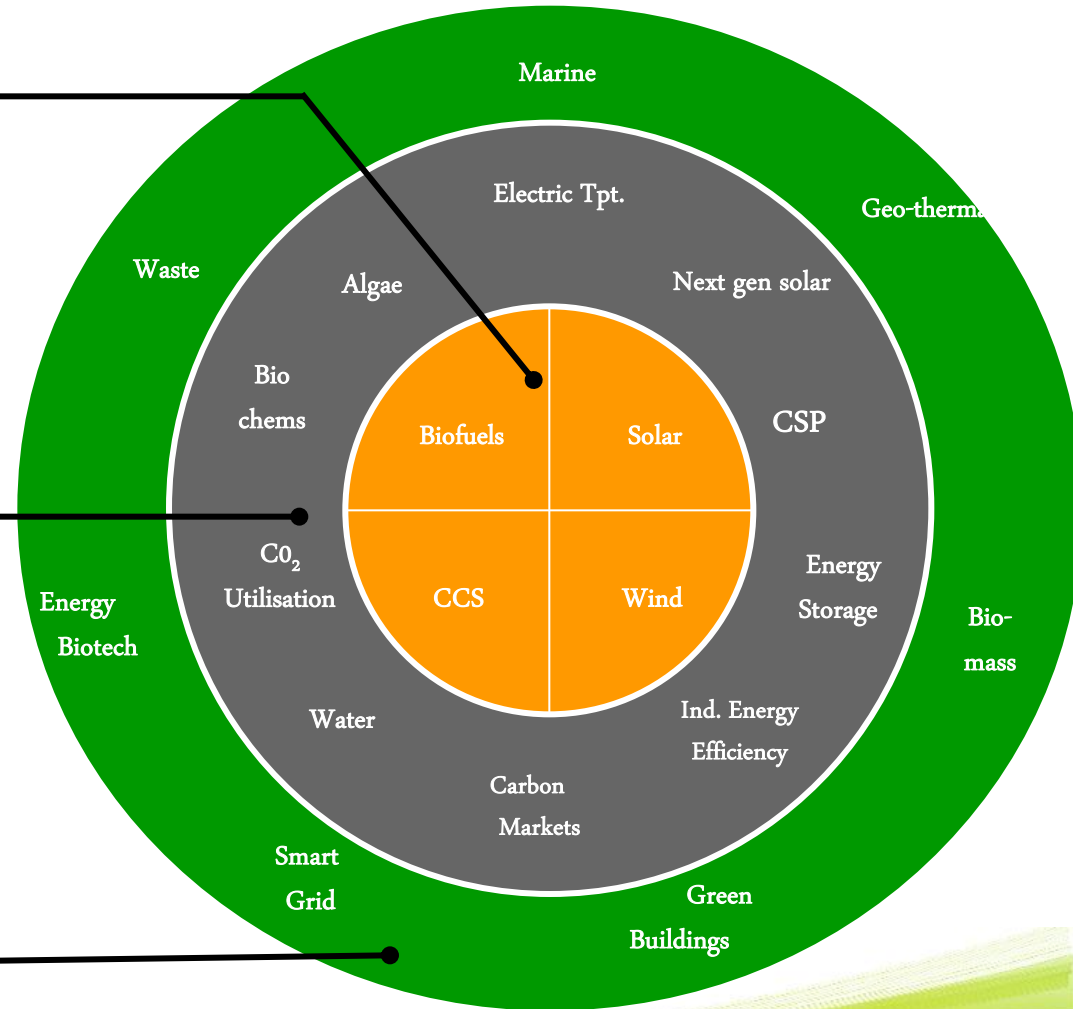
Marine

Electric Tpt.

Geo-therma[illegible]

Waste

Algae

Next gen solar

Bio chems

Biofuels

Solar

CSP

$C0_2$ Utilisation

CCS

Wind

Energy Storage

Energy Biotech

Bio-mass

Water

Ind. Energy Efficiency

Carbon Markets

Smart Grid

Green Buildings